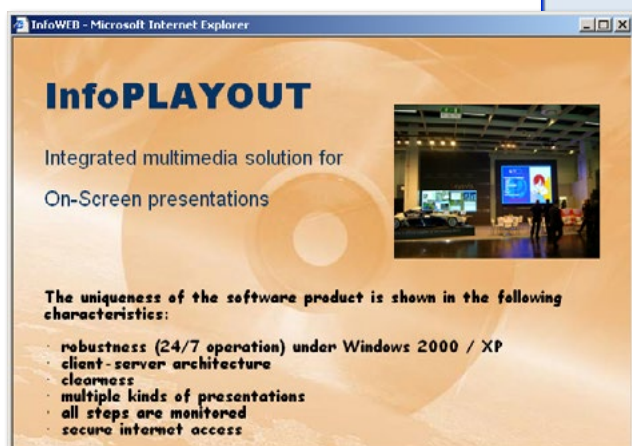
InfoWEB - Microsoft Internet Explorer

InfoPLAYOUT

Integrated multimedia solution for

On-Screen presentations

The uniqueness of the software product is shown in the following characteristics:

· robustness (24/7 operation) under Windows 2000 / XP
· client-server architecture
· clearness
· multiple kinds of presentations
· all steps are monitored
· secure internet access